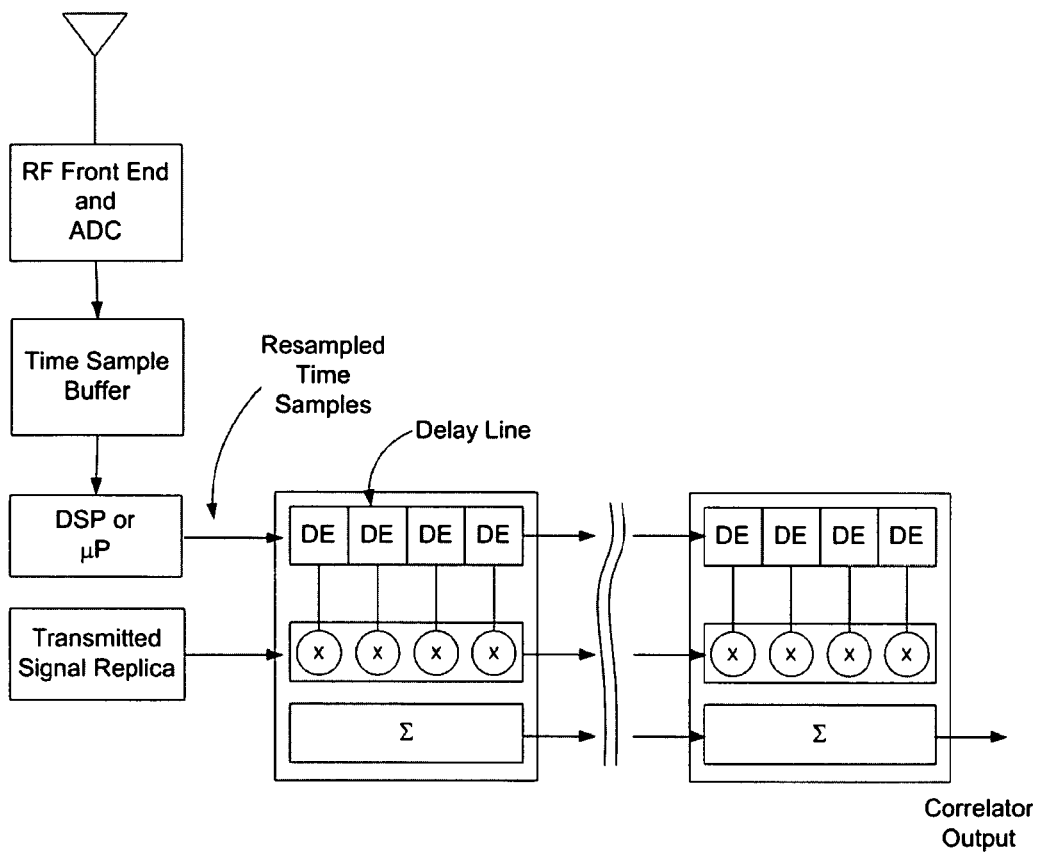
RF Front End
and
ADC

Time Sample
Buffer

Resampled
Time
Samples

Delay Line

DSP or
$\mu$P

DE DE DE DE

Transmitted
Signal Replica

x x x x

$\Sigma$

DE DE DE DE

x x x x

$\Sigma$

Correlator
Output